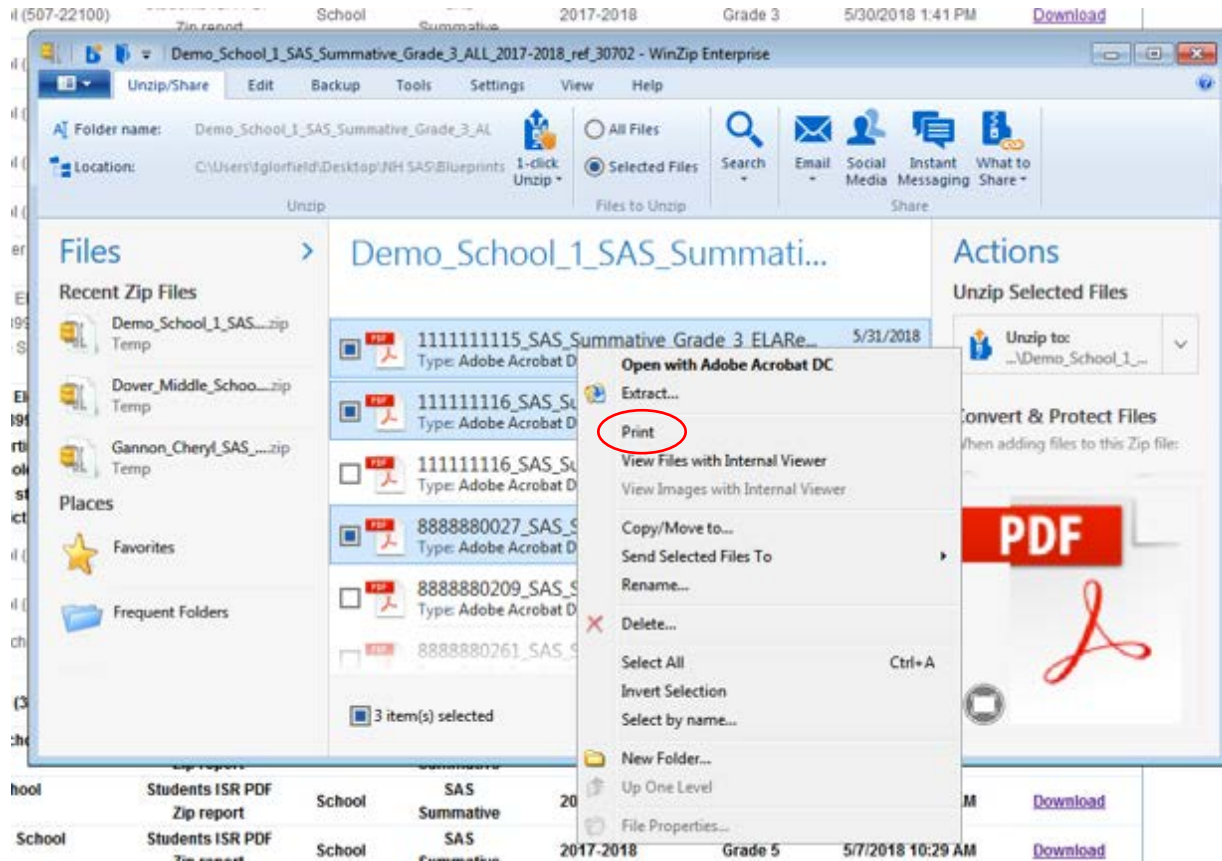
l (507-22100) Zip report School Summative 2017-2018 Grade 3 5/30/2018 1:41 PM Download

Demo_School_1_SAS_Summative_Grade_3_ALL_2017-2018_ref_30702 - WinZip Enterprise

Unzip/Share Edit Backup Tools Settings View Help

Folder name: Demo_School_1_SAS_Summative_Grade_3_AL

Location: C:\Users\dglorfield\Desktop\NH SAS\Blueprints

1-click Unzip

Unzip

All Files

Selected Files

Files to Unzip

Search

Email

Social Media

Instant Messaging

What to Share

Share

Files

Recent Zip Files

Demo_School_1_SAS....zip Temp

Dover_Middle_Schoo....zip Temp

Gannon_Cheryl_SAS_....zip Temp

Places

Favorites

Frequent Folders

Demo_School_1_SAS_Summati...

1111111115_SAS_Summative_Grade_3_ELARe... 5/31/2018
Type: Adobe Acrobat D

111111116_SAS_Su
Type: Adobe Acrobat D

111111116_SAS_Su
Type: Adobe Acrobat D

8888880027_SAS_S
Type: Adobe Acrobat D

8888880209_SAS_S
Type: Adobe Acrobat D

8888880261_SAS_S

3 item(s) selected

Open with Adobe Acrobat DC
Extract...
Print
View Files with Internal Viewer
View Images with Internal Viewer
Copy/Move to...
Send Selected Files To
Rename...
Delete...
Select All Ctrl+A
Invert Selection
Select by name...
New Folder...
Up One Level
File Properties...

Actions

Unzip Selected Files

Unzip to: ...\Demo_School_1_...

Convert & Protect Files

When adding files to this Zip file:

PDF

hool Students ISR PDF Zip report School SAS Summative 20 M Download

School Students ISR PDF Zip report School SAS Summative 2017-2018 Grade 5 5/7/2018 10:29 AM Download